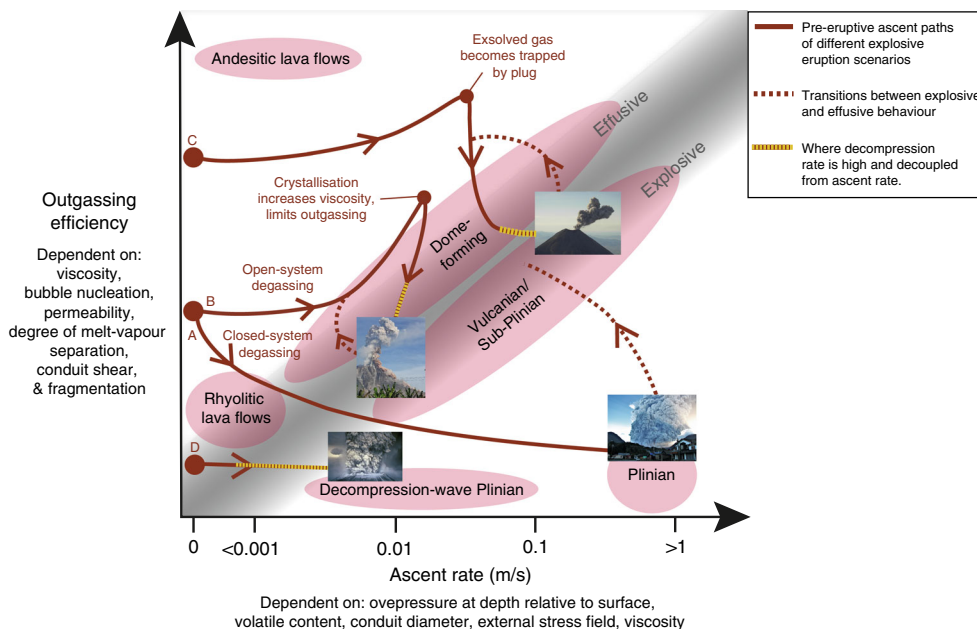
Pre-eruptive ascent paths of different explosive eruption scenarios

Transitions between explosive and effusive behaviour

Where decompression rate is high and decoupled from ascent rate.

Andesitic lava flows

Exsolved gas becomes trapped by plug

Effusive

Explosive

C

Crystallisation increases viscosity, limits outgassing

Dome-forming

Open-system degassing

B

A

Closed-system degassing

Vulcanian/ Sub-Plinian

Outgassing efficiency

Dependent on: viscosity, bubble nucleation, permeability, degree of melt-vapour separation, conduit shear, & fragmentation

Rhyolitic lava flows

D

Decompression-wave Plinian

Plinian

0

<0.001

0.01

0.1

>1

Ascent rate (m/s)

Dependent on: ovepressure at depth relative to surface, volatile content, conduit diameter, external stress field, viscosity